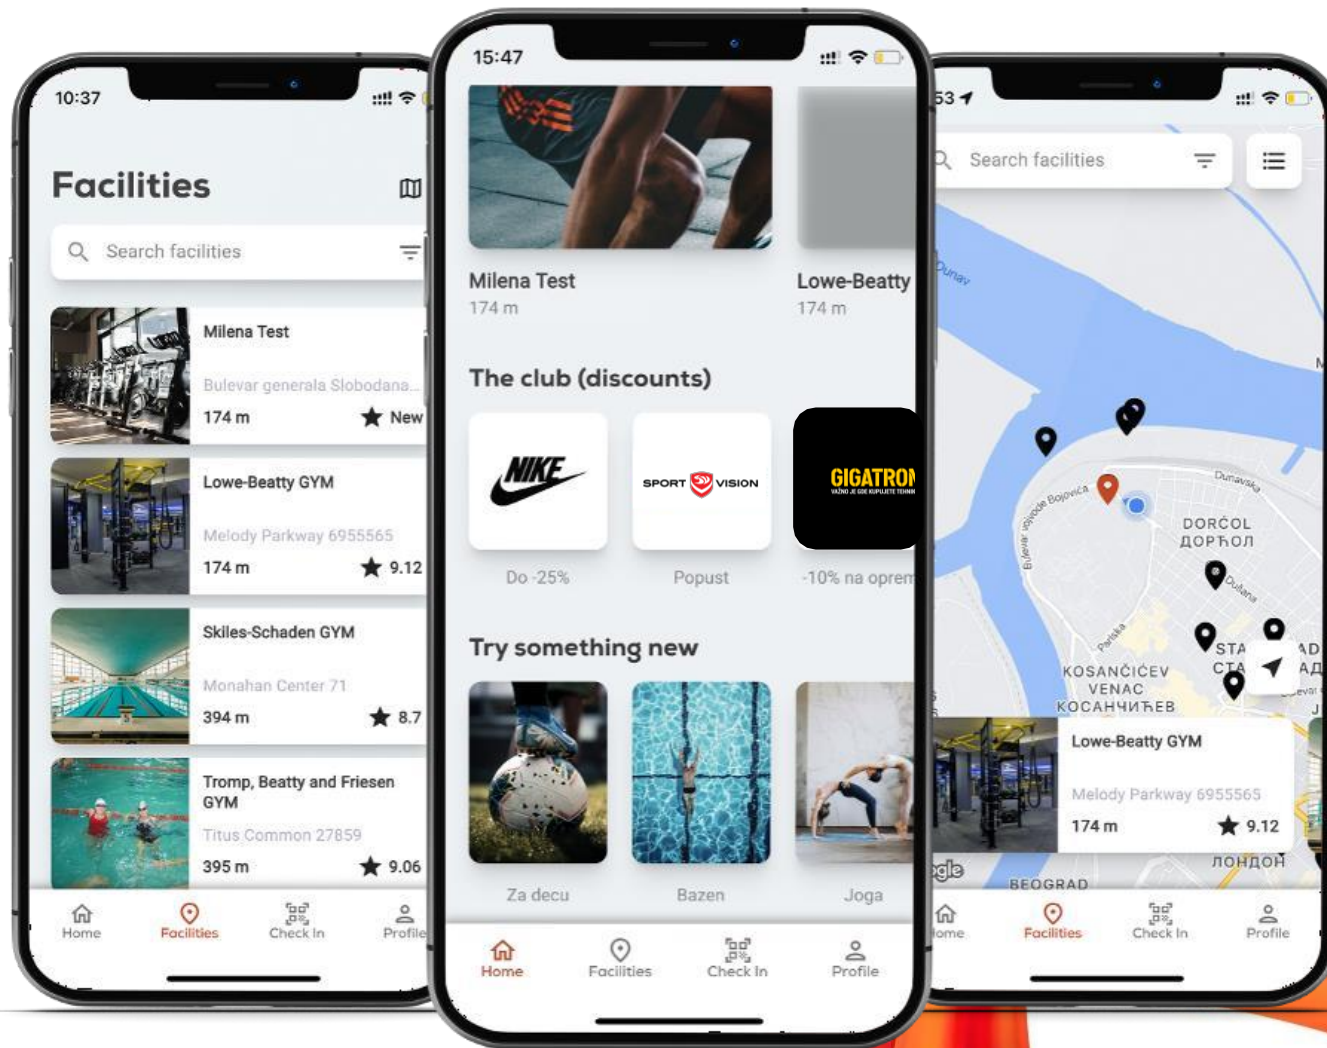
10:37

Facilities

Search facilities

Milena Test
Bulevar generala Slobodana...
174 m
New

Lowe-Beatty GYM
Melody Parkway 6955565
174 m
9.12

Skiles-Schaden GYM
Monahan Center 71
394 m
8.7

Tromp, Beatty and Friesen GYM
Titus Common 27859
395 m
9.06

Home
Facilities
Check In
Profile

15:47

Milena Test
174 m

Lowe-Beatty
174 m

The club (discounts)

NIKE
SPORT VISION
GIGATRON
VAŽNO JE GDE KUPUJETE TEHNI

Do -25%
Popust
-10% na oprem

Try something new

Za decu
Bazen
Joga

Home
Facilities
Check In
Profile

53

Search facilities

Dunav
Dunavska
Vojvode Bojovića
Bulevar
DORĆOL
ДОРЋОЛ
Dubrovačka
Parska
STA
СТА
AD
АД
KOSANČIĆEV VENAC
КОСАНЧИЋЕВ
Lowe-Beatty GYM
Melody Parkway 6955565
174 m
9.12
gle
ЛОНДОН
BEOGRAD

ome
Facilities
Check In
Profile